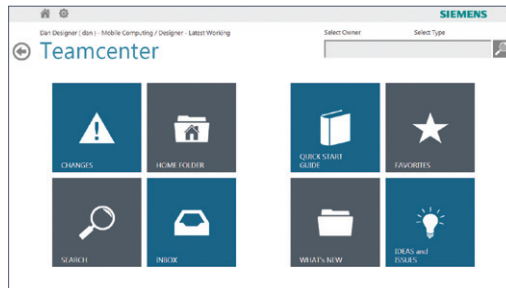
SIEMENS

Dan Designer ( don ) - Mobile Computing / Designer - Latest Working

Teamcenter

Select Owner

Select Type

CHANGES

HOME FOLDER

QUICK START GUIDE

FAVORITES

SEARCH

INBOX

WHAT's NEW

IDEAS and ISSUES